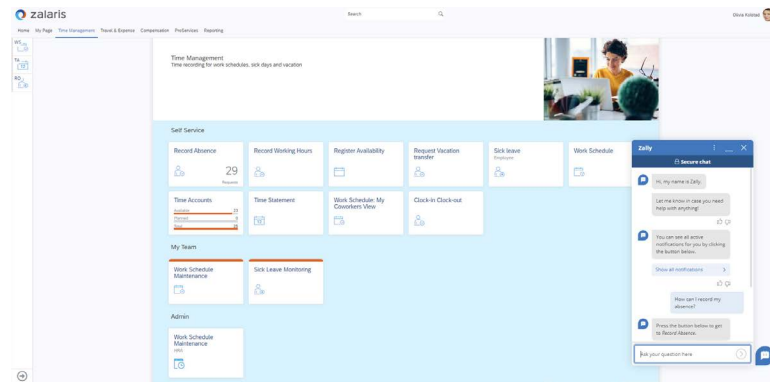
zalaris

Search

Olivia Kolstad

Home My Page Time Management Travel & Expense Compensation ProServices Reporting

WT

TA

RO

Time Management
Time recording for work schedules, sick days and vacation

Self Service

Record Absence
29
Requests

Record Working Hours

Register Availability

Request Vacation transfer

Sick leave
Employee

Work Schedule

Time Accounts
Available 23
Planned 0
Used 22

Time Statement

Work Schedule: My Coworkers View

Clock-in Clock-out

My Team

Work Schedule Maintenance

Sick Leave Monitoring

Admin

Work Schedule Maintenance
HRA

Zally
Secure chat

Hi, my name is Zally.

Let me know in case you need help with anything!

You can see all active notifications for you by clicking the button below.

Show all notifications

How can I record my absence?

Press the button below to get to Record Absence.

Ask your question here